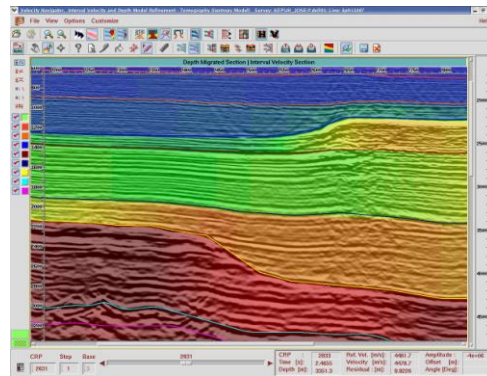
Velocity Navigator - Interval Velocity and Depth Model Refinement - Tomography (Seismic Model) - Survey: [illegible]

File View Options Customize

Depth Migrated Section | Interval Velocity Section

CRP Step Base

2831 1

2831

CRP 2831
Time (s) 2.4655
Depth (m) 3351.3

Ref. Vel. (m/s) 4461.7
Velocity (m/s) 4470.7
Residual (m) 8.8226

Amplitude
Offset (m)
Angle (Deg)